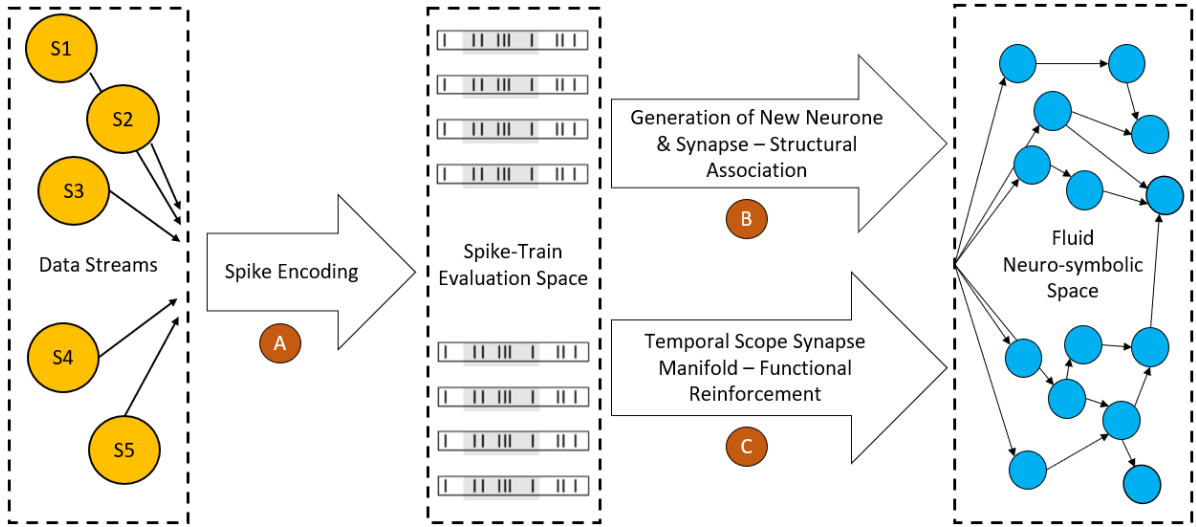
S1

S2

S3

Data Streams

S4

S5

Spike Encoding

A

Spike-Train Evaluation Space

Generation of New Neurone & Synapse – Structural Association

B

Temporal Scope Synapse Manifold – Functional Reinforcement

C

Fluid Neuro-symbolic Space